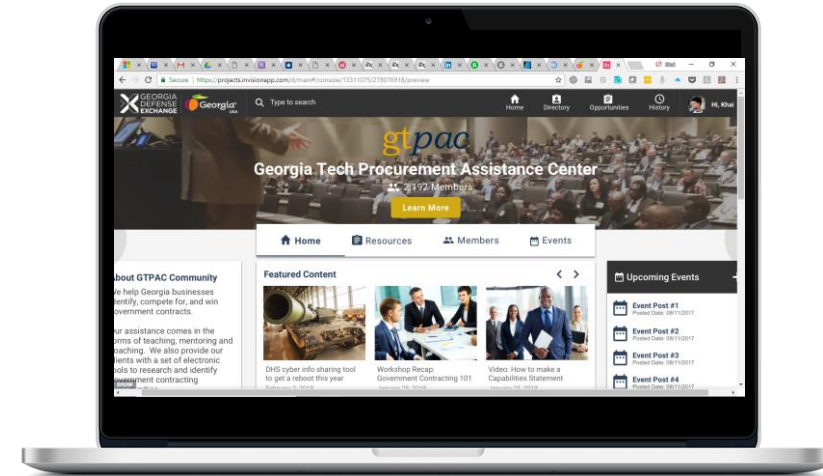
Secure | https://projects.invisionapp.com/d/main#/console/13311075/278076818/preview

GEORGIA DEFENSE EXCHANGE Georgia USA

Type to search

Home Directory Opportunities History Hi, Khai

gtpac

Georgia Tech Procurement Assistance Center

2,192 Members

Learn More

Home Resources Members Events

About GTPAC Community

We help Georgia businesses identify, compete for, and win government contracts.

Our assistance comes in the forms of teaching, mentoring and coaching. We also provide our clients with a set of electronic tools to research and identify government contracting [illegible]

Featured Content

DHS cyber info sharing tool to get a reboot this year

Workshop Recap: Government Contracting 101

Video: How to make a Capabilities Statement

Upcoming Events

Event Post #1
Posted Date: 08/11/2017

Event Post #2
Posted Date: 08/11/2017

Event Post #3
Posted Date: 08/11/2017

Event Post #4
Posted Date: 08/11/2017